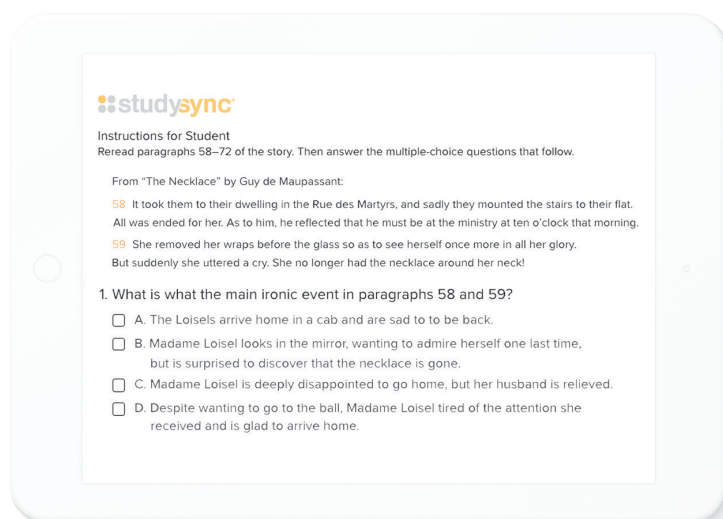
studysync

Instructions for Student
Reread paragraphs 58–72 of the story. Then answer the multiple-choice questions that follow.

From "The Necklace" by Guy de Maupassant:

58 It took them to their dwelling in the Rue des Martyrs, and sadly they mounted the stairs to their flat. All was ended for her. As to him, he reflected that he must be at the ministry at ten o'clock that morning.

59 She removed her wraps before the glass so as to see herself once more in all her glory. But suddenly she uttered a cry. She no longer had the necklace around her neck!

1. What is what the main ironic event in paragraphs 58 and 59?

A. The Loisels arrive home in a cab and are sad to to be back.

B. Madame Loisel looks in the mirror, wanting to admire herself one last time, but is surprised to discover that the necklace is gone.

C. Madame Loisel is deeply disappointed to go home, but her husband is relieved.

D. Despite wanting to go to the ball, Madame Loisel tired of the attention she received and is glad to arrive home.